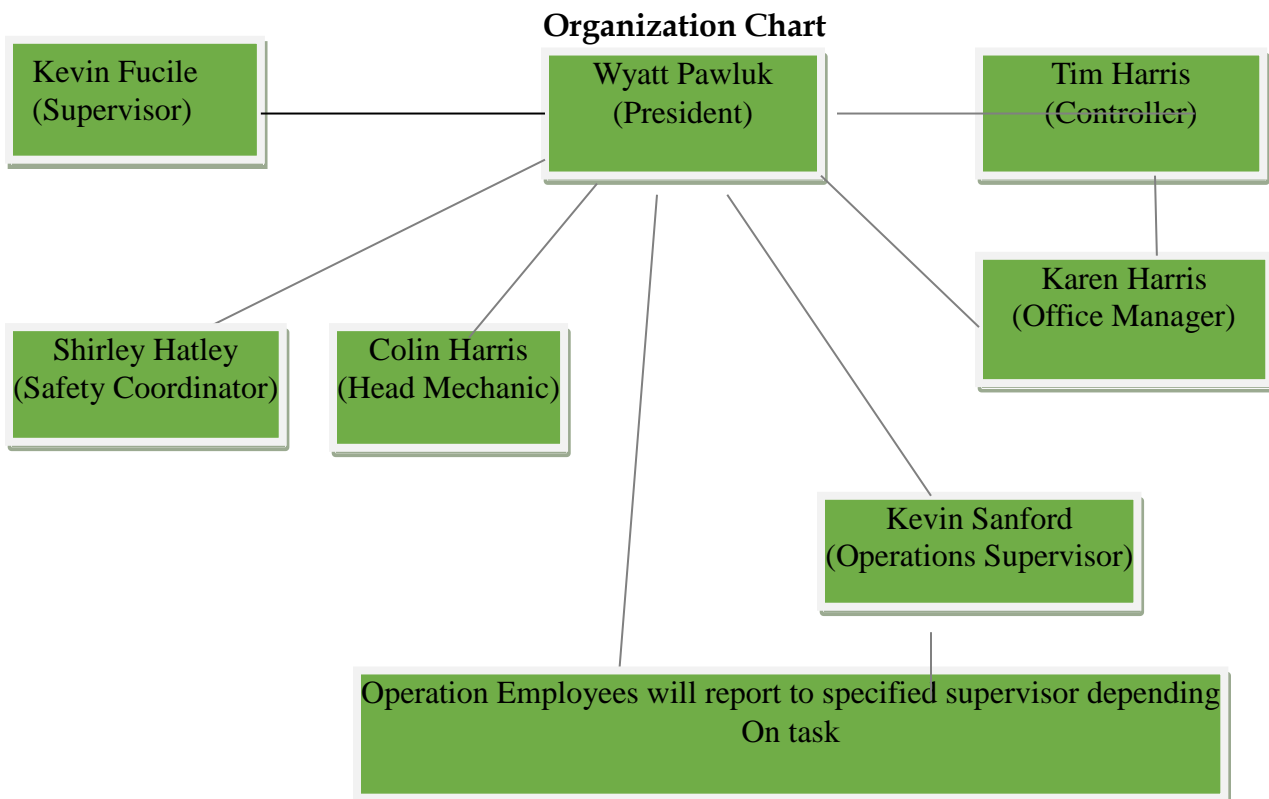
Organization Chart

Kevin Fucile
(Supervisor)

Wyatt Pawluk
(President)

Tim Harris
(Controller)

Karen Harris
(Office Manager)

Shirley Hatley
(Safety Coordinator)

Colin Harris
(Head Mechanic)

Kevin Sanford
(Operations Supervisor)

Operation Employees will report to specified supervisor depending On task